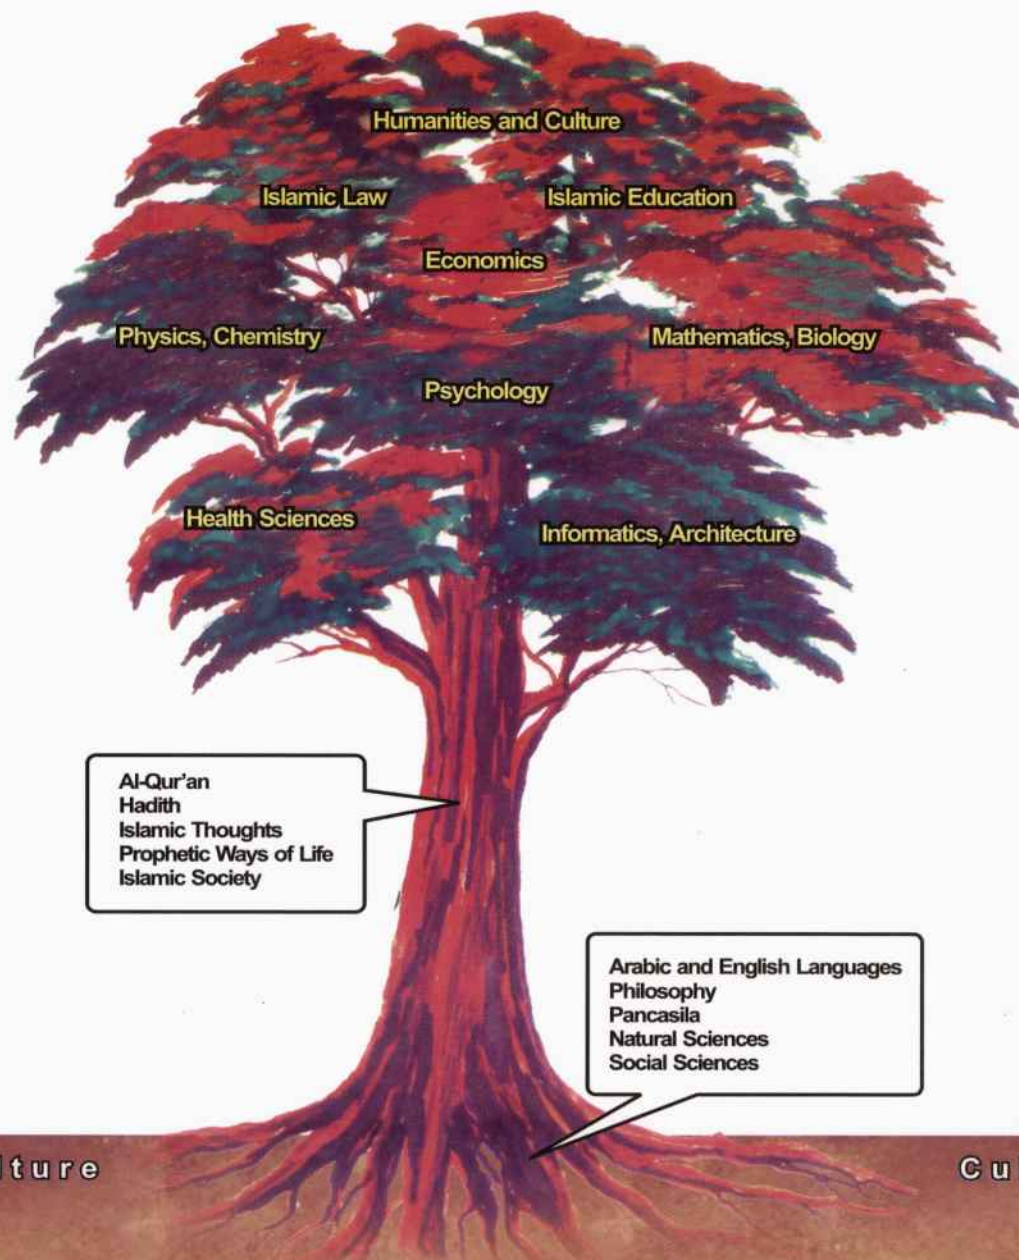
Humanities and Culture

Islamic Law

Islamic Education

Economics

Physics, Chemistry

Mathematics, Biology

Psychology

Health Sciences

Informatics, Architecture

Al-Qur'an
Hadith
Islamic Thoughts
Prophetic Ways of Life
Islamic Society

Arabic and English Languages
Philosophy
Pancasila
Natural Sciences
Social Sciences

lture

Cu